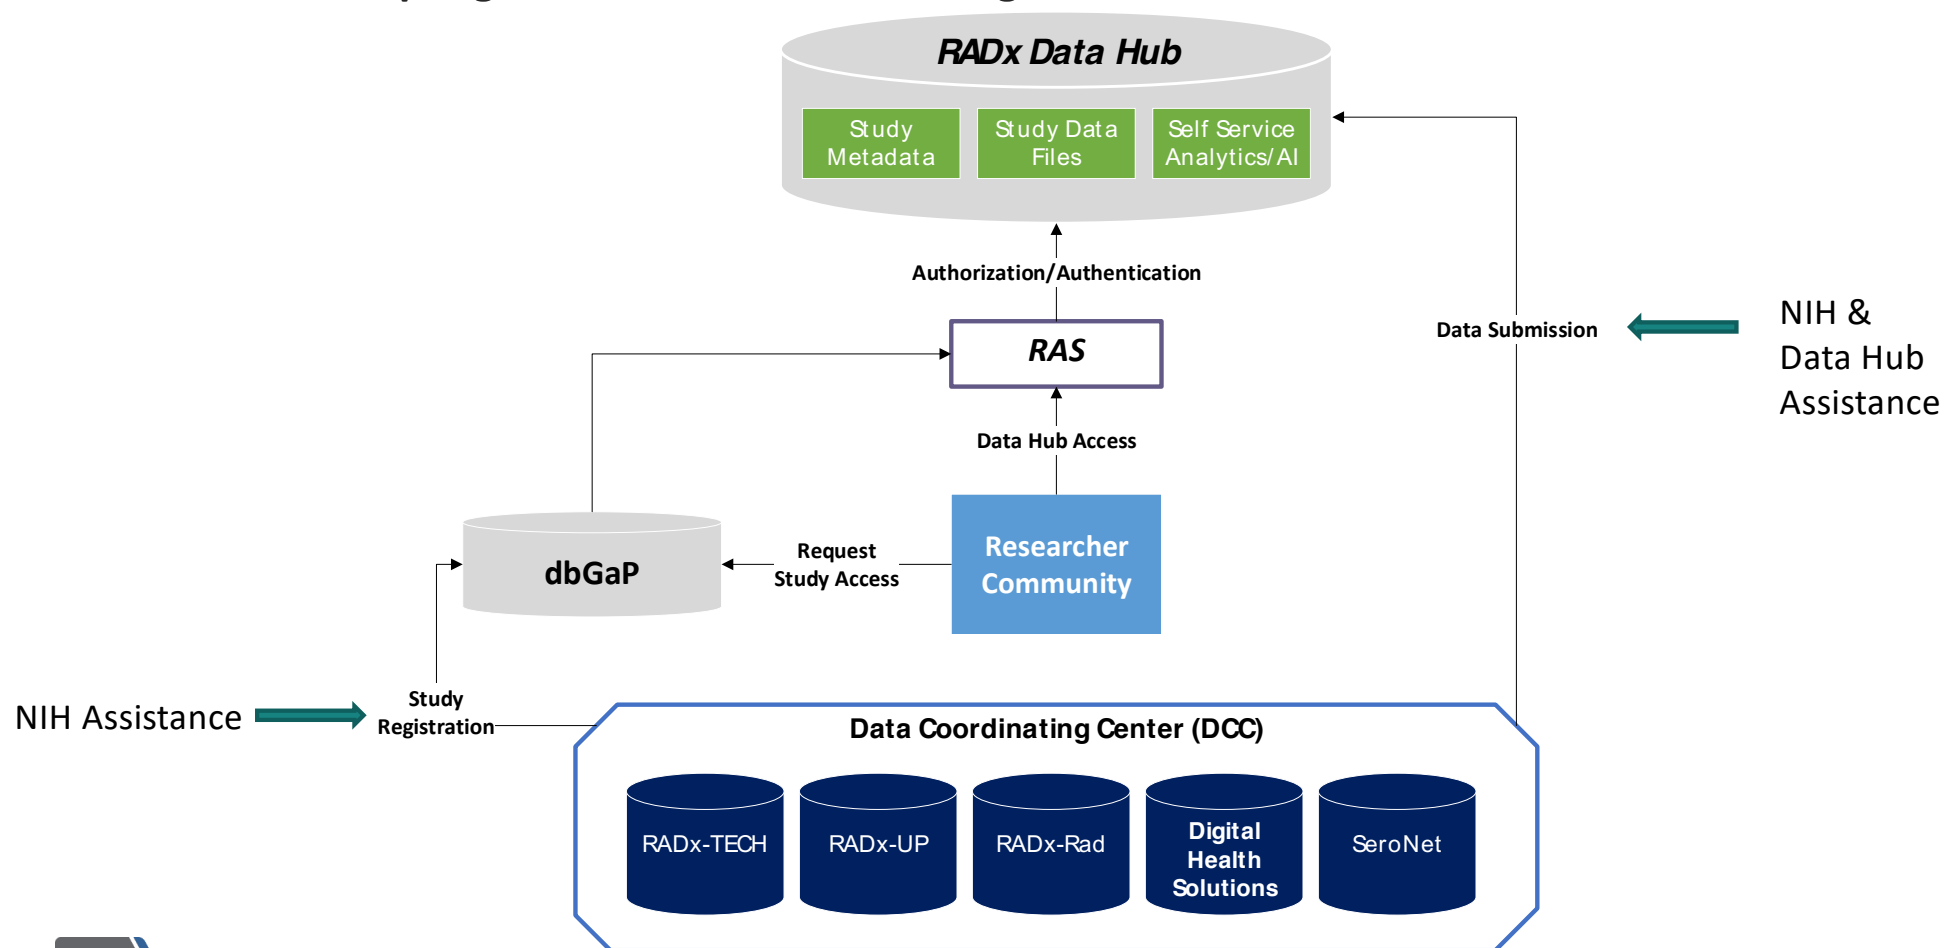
RADx Data Hub

Study Metadata

Study Data Files

Self Service Analytics/AI

Authorization/Authentication

RAS

Data Submission

NIH & Data Hub Assistance

Data Hub Access

dbGaP

Request Study Access

Researcher Community

NIH Assistance

Study Registration

Data Coordinating Center (DCC)

RADx-TECH

RADx-UP

RADx-Rad

Digital Health Solutions

SeroNet